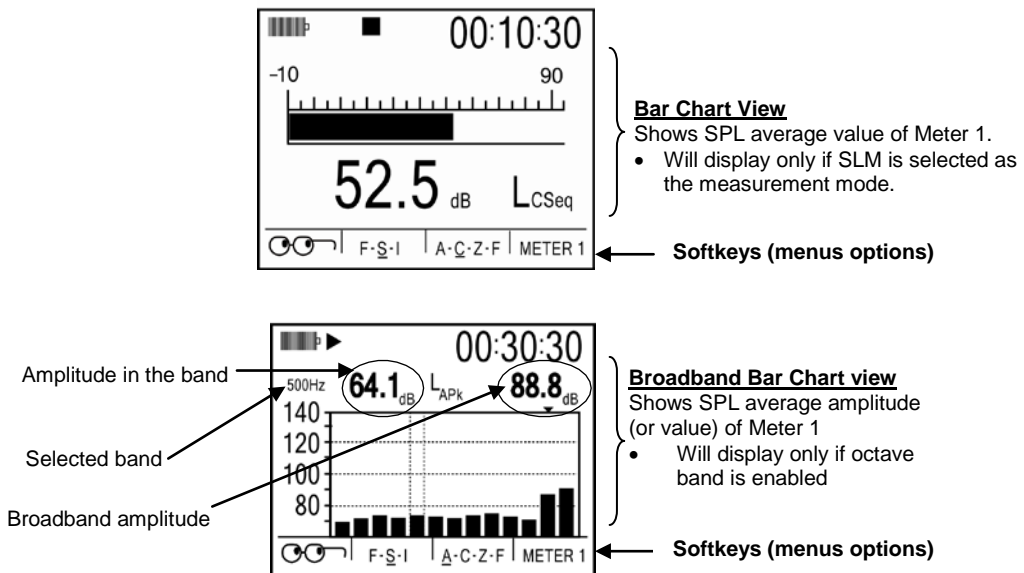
00:10:30

-10

90

52.5 dB $L_{CSeq}$

F·S·I | A·C·Z·F | METER 1

**Bar Chart View**
Shows SPL average value of Meter 1.
• Will display only if SLM is selected as the measurement mode.

**Softkeys (menus options)**

00:30:30

Amplitude in the band

500Hz

$64.1_{dB}$ $L_{APk}$ $88.8_{dB}$

140
120
100
80

Selected band

Broadband amplitude

F·S·I | A·C·Z·F | METER 1

**Broadband Bar Chart view**
Shows SPL average amplitude (or value) of Meter 1
• Will display only if octave band is enabled

**Softkeys (menus options)**